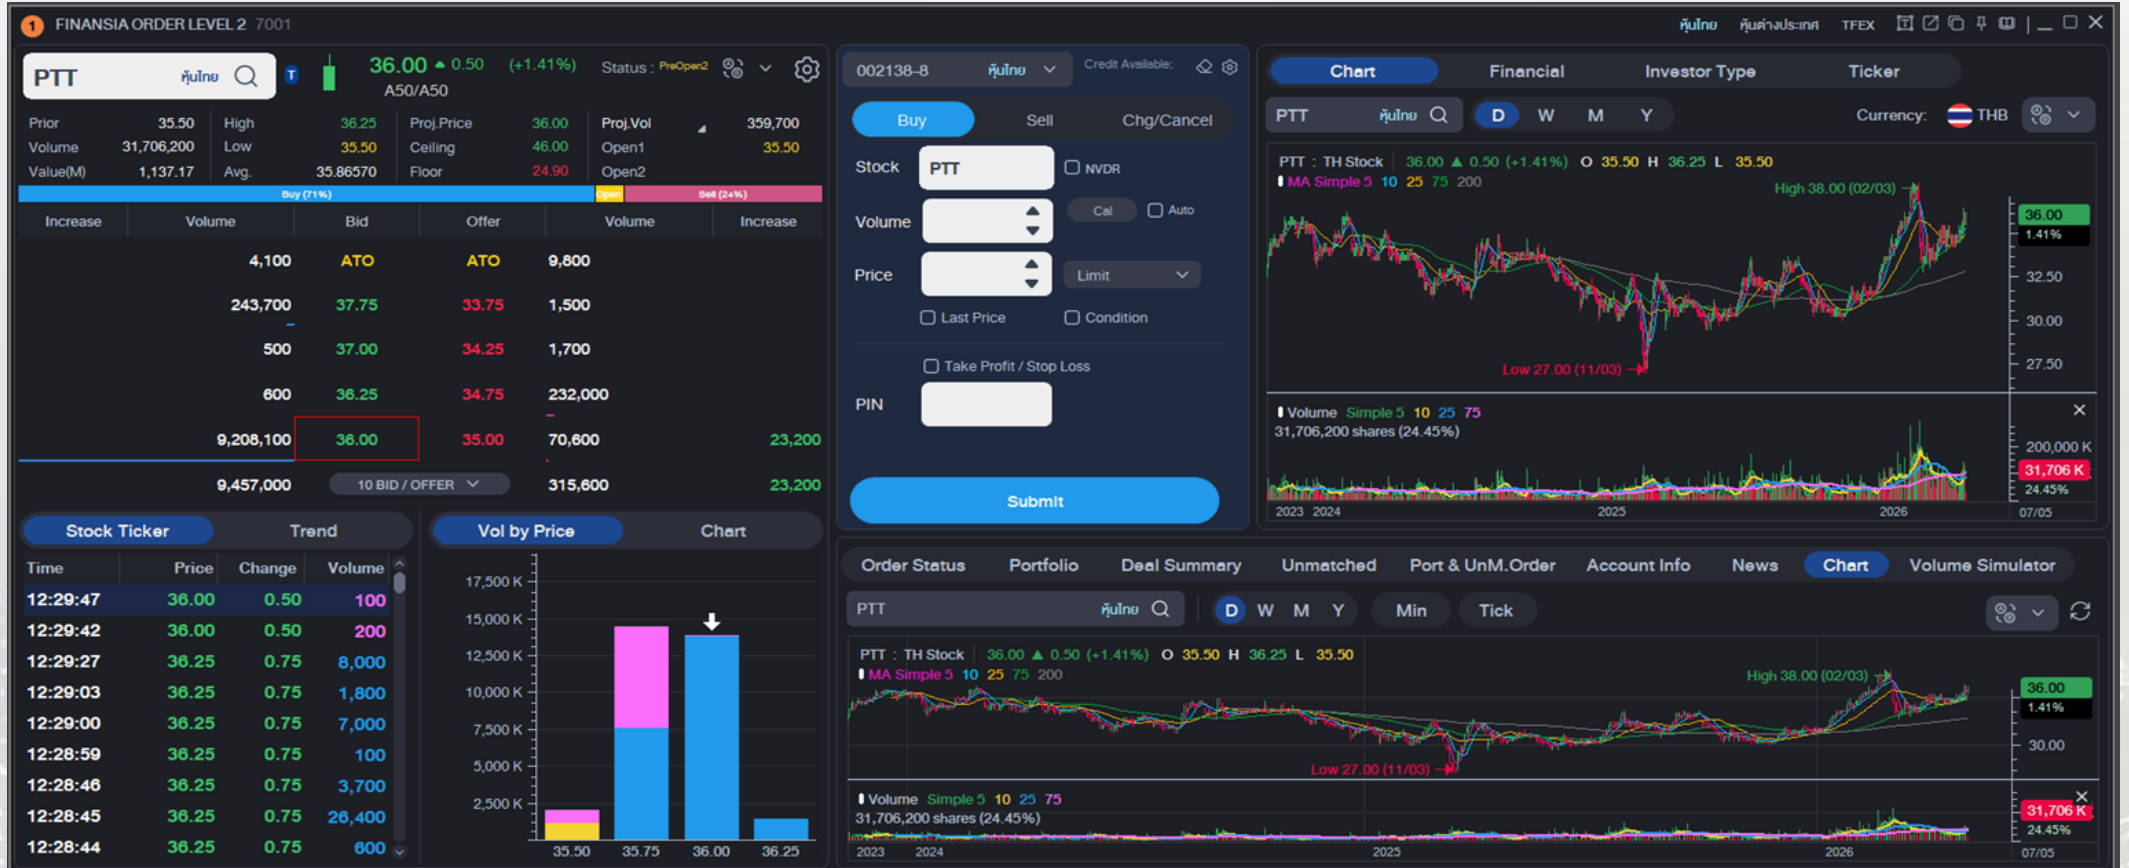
1 FINANSIA ORDER LEVEL 2 7001

หุ้นไทย หุ้นต่างประเทศ TFEX

PTT หุ้นไทย T 36.00 ▲ 0.50 (+1.41%) A50/A50 Status : PreOpen2

| Prior | 35.50 | High | 36.25 | Proj.Price | 36.00 | Proj.Vol | 359,700 |
|---|---|---|---|---|---|---|---|
| Volume | 31,706,200 | Low | 35.50 | Ceiling | 46.00 | Open1 | 35.50 |
| Value(M) | 1,137.17 | Avg. | 35.86570 | Floor | 24.90 | Open2 | |

Buy (71%) Open Sell (24%)

| Increase | Volume | Bid | Offer | Volume | Increase |
|---|---|---|---|---|---|
| | 4,100 | ATO | ATO | 9,800 | |
| | 243,700 | 37.75 | 33.75 | 1,500 | |
| | 500 | 37.00 | 34.25 | 1,700 | |
| | 600 | 36.25 | 34.75 | 232,000 | |
| | 9,208,100 | 36.00 | 35.00 | 70,600 | 23,200 |
| | 9,457,000 | 10 BID / OFFER | | 315,600 | 23,200 |

Stock Ticker Trend

| Time | Price | Change | Volume |
|---|---|---|---|
| 12:29:47 | 36.00 | 0.50 | 100 |
| 12:29:42 | 36.00 | 0.50 | 200 |
| 12:29:27 | 36.25 | 0.75 | 8,000 |
| 12:29:03 | 36.25 | 0.75 | 1,800 |
| 12:29:00 | 36.25 | 0.75 | 7,000 |
| 12:28:59 | 36.25 | 0.75 | 100 |
| 12:28:46 | 36.25 | 0.75 | 3,700 |
| 12:28:45 | 36.25 | 0.75 | 26,400 |
| 12:28:44 | 36.25 | 0.75 | 600 |

Vol by Price Chart

17,500 K 15,000 K 12,500 K 10,000 K 7,500 K 5,000 K 2,500 K
35.50 35.75 36.00 36.25

002138-8 หุ้นไทย Credit Available:

Buy Sell Chg/Cancel

Stock PTT NVDR
Volume Cal Auto
Price Limit
Last Price Condition
Take Profit / Stop Loss
PIN

Submit

Chart Financial Investor Type Ticker

PTT หุ้นไทย D W M Y Currency: THB

PTT : TH Stock 36.00 ▲ 0.50 (+1.41%) O 35.50 H 36.25 L 35.50
MA Simple 5 10 25 75 200
High 38.00 (02/03)
Low 27.00 (11/03)
36.00 1.41% 32.50 30.00 27.50
Volume Simple 5 10 25 75
31,706,200 shares (24.45%)
200,000 K 31,706 K 24.45%
2023 2024 2025 2026 07/05

Order Status Portfolio Deal Summary Unmatched Port & UnM.Order Account Info News Chart Volume Simulator

PTT หุ้นไทย D W M Y Min Tick

PTT : TH Stock 36.00 ▲ 0.50 (+1.41%) O 35.50 H 36.25 L 35.50
MA Simple 5 10 25 75 200
High 38.00 (02/03)
Low 27.00 (11/03)
36.00 1.41% 30.00
Volume Simple 5 10 25 75
31,706,200 shares (24.45%)
31,706 K 24.45%
2023 2024 2025 2026 07/05